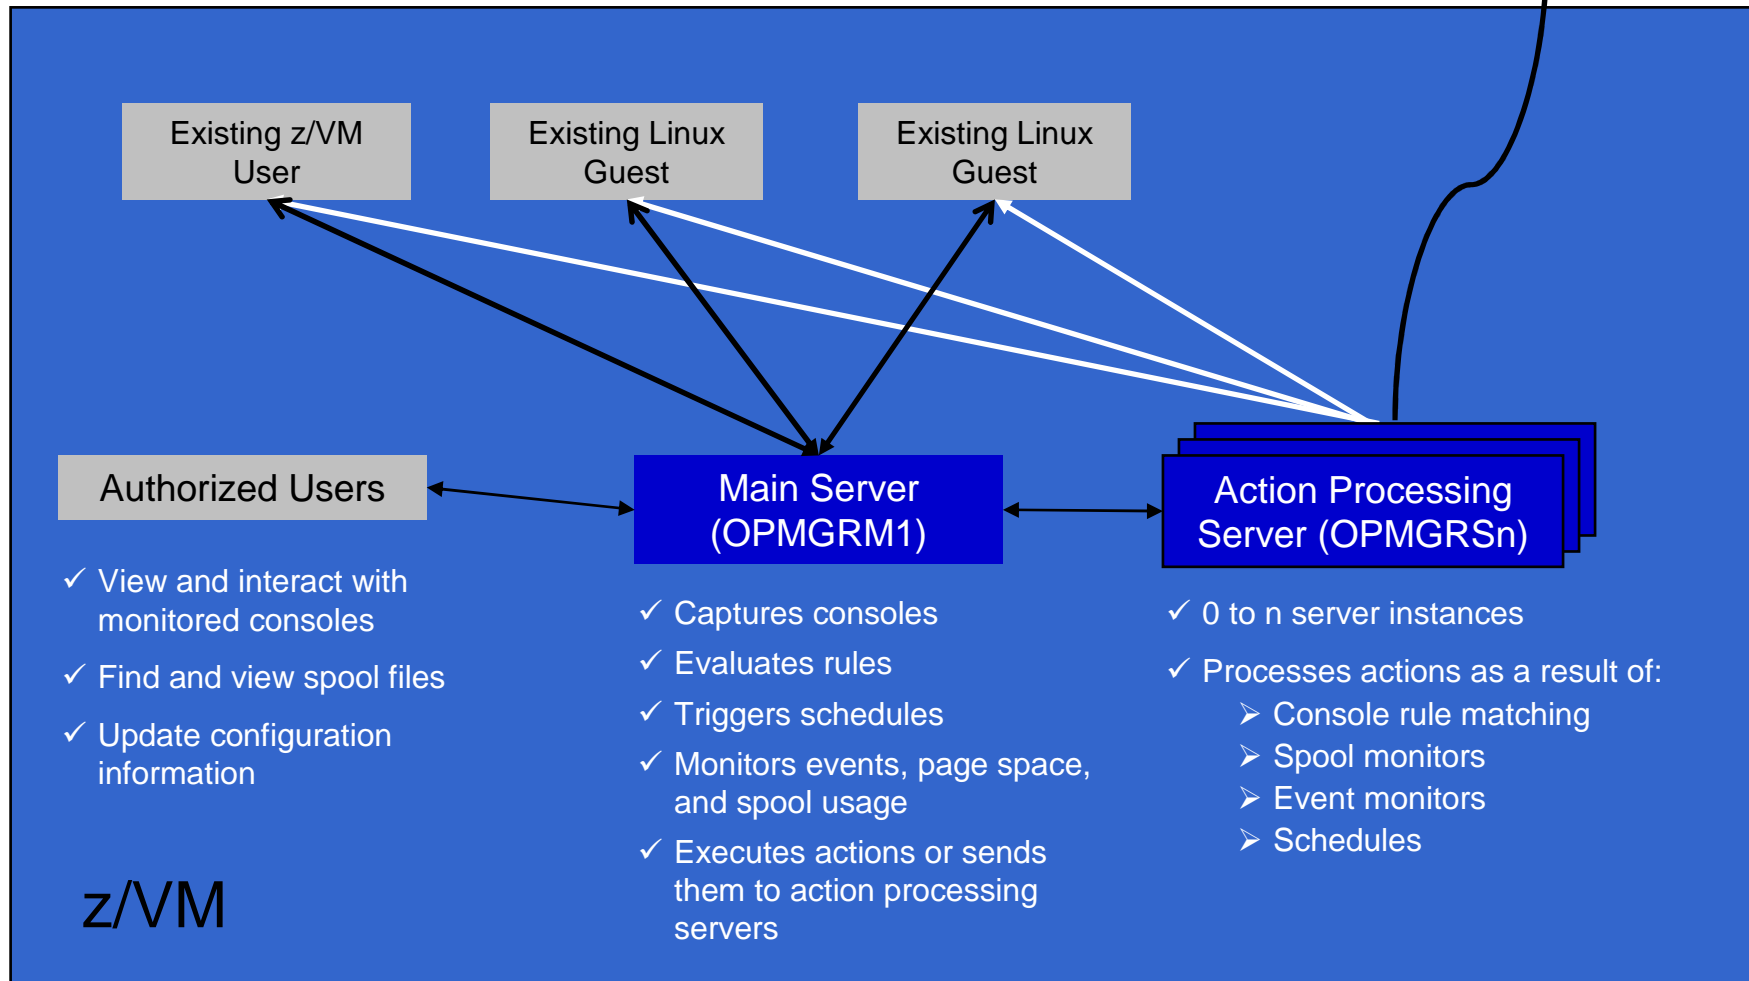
Existing z/VM User

Existing Linux Guest

Existing Linux Guest

Authorized Users

Main Server (OPMGRM1)

Action Processing Server (OPMGRSn)

✓ View and interact with monitored consoles

✓ Find and view spool files

✓ Update configuration information

✓ Captures consoles

✓ Evaluates rules

✓ Triggers schedules

✓ Monitors events, page space, and spool usage

✓ Executes actions or sends them to action processing servers

✓ 0 to n server instances

✓ Processes actions as a result of:
➢ Console rule matching
➢ Spool monitors
➢ Event monitors
➢ Schedules

z/VM